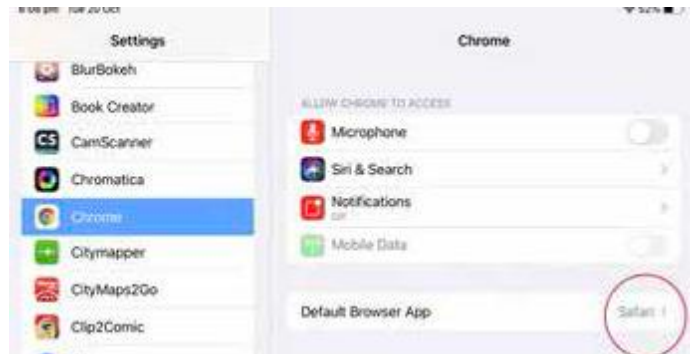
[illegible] Tue 20 Oct

Settings

BlurBokeh

Book Creator

CamScanner

Chromatica

Chrome

Citymapper

CityMaps2Go

Clip2Comic

Chrome

ALLOW CHROME TO ACCESS

Microphone

Siri & Search

Notifications
Off

Mobile Data

Default Browser App

Safari